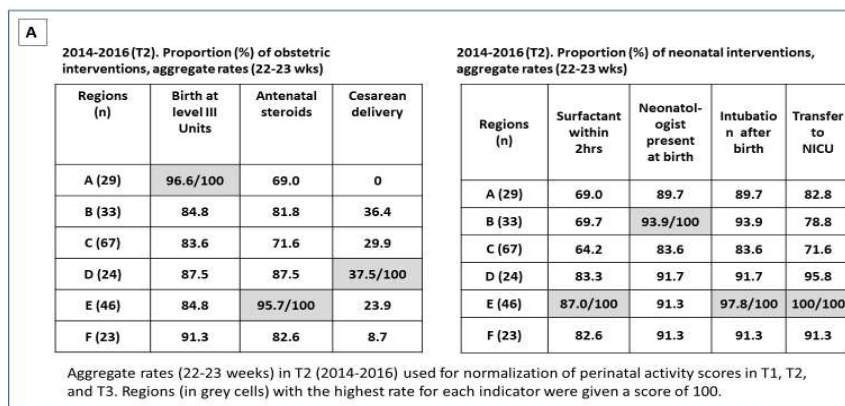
A

2014-2016 (T2). Proportion (%) of obstetric interventions, aggregate rates (22-23 wks)

| Regions (n) | Birth at level III Units | Antenatal steroids | Cesarean delivery |
|---|---|---|---|
| A (29) | 96.6/100 | 69.0 | 0 |
| B (33) | 84.8 | 81.8 | 36.4 |
| C (67) | 83.6 | 71.6 | 29.9 |
| D (24) | 87.5 | 87.5 | 37.5/100 |
| E (46) | 84.8 | 95.7/100 | 23.9 |
| F (23) | 91.3 | 82.6 | 8.7 |

2014-2016 (T2). Proportion (%) of neonatal interventions, aggregate rates (22-23 wks)

| Regions (n) | Surfactant within 2hrs | Neonatol-ogist present at birth | Intubatio n after birth | Transfer to NICU |
|---|---|---|---|---|
| A (29) | 69.0 | 89.7 | 89.7 | 82.8 |
| B (33) | 69.7 | 93.9/100 | 93.9 | 78.8 |
| C (67) | 64.2 | 83.6 | 83.6 | 71.6 |
| D (24) | 83.3 | 91.7 | 91.7 | 95.8 |
| E (46) | 87.0/100 | 91.3 | 97.8/100 | 100/100 |
| F (23) | 82.6 | 91.3 | 91.3 | 91.3 |

Aggregate rates (22-23 weeks) in T2 (2014-2016) used for normalization of perinatal activity scores in T1, T2, and T3. Regions (in grey cells) with the highest rate for each indicator were given a score of 100.